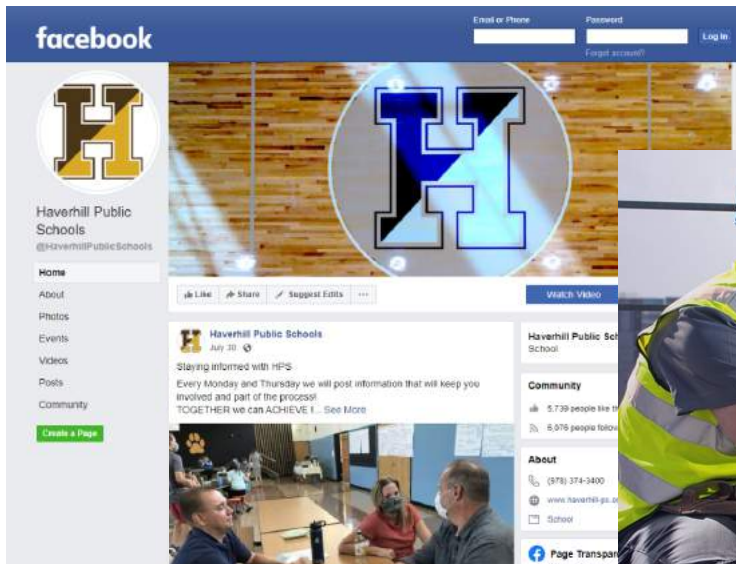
facebook

Email or Phone

Password

Log In

Forgot account?

Haverhill Public Schools
@HaverhillPublicSchools

Home
About
Photos
Events
Videos
Posts
Community

Create a Page

Like
Share
Suggest Edits
···

Watch Video

Haverhill Public Schools
July 30 ·

Staying informed with HPS
Every Monday and Thursday we will post information that will keep you involved and part of the process!
TOGETHER we can ACHIEVE I... See More

Haverhill Public Scho
School

Community
5,739 people like th
6,076 people follow

About
(978) 374-3400
www.haverhill-ps.o
School

Page Transpar